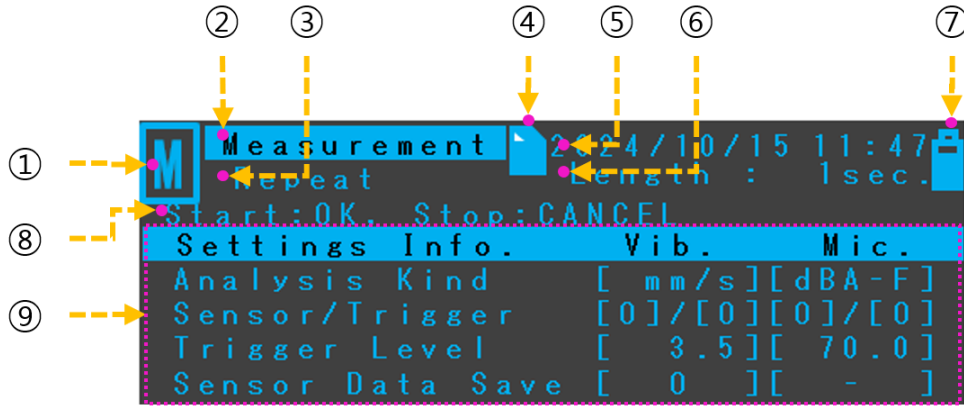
①
②
③
④
⑤
⑥
⑦
⑧
⑨

M
Measurement
Repeat
2024/10/15 11:47
Length : 1sec.
Start:OK. Stop:CANCEL

| Settings Info. | Vib. | Mic. |
|---|---|---|
| Analysis Kind | [ mm/s] | [dBA-F] |
| Sensor/Trigger | [0]/[0] | [0]/[0] |
| Trigger Level | [ 3.5] | [ 70.0] |
| Sensor Data Save | [ 0 ] | [ - ] |